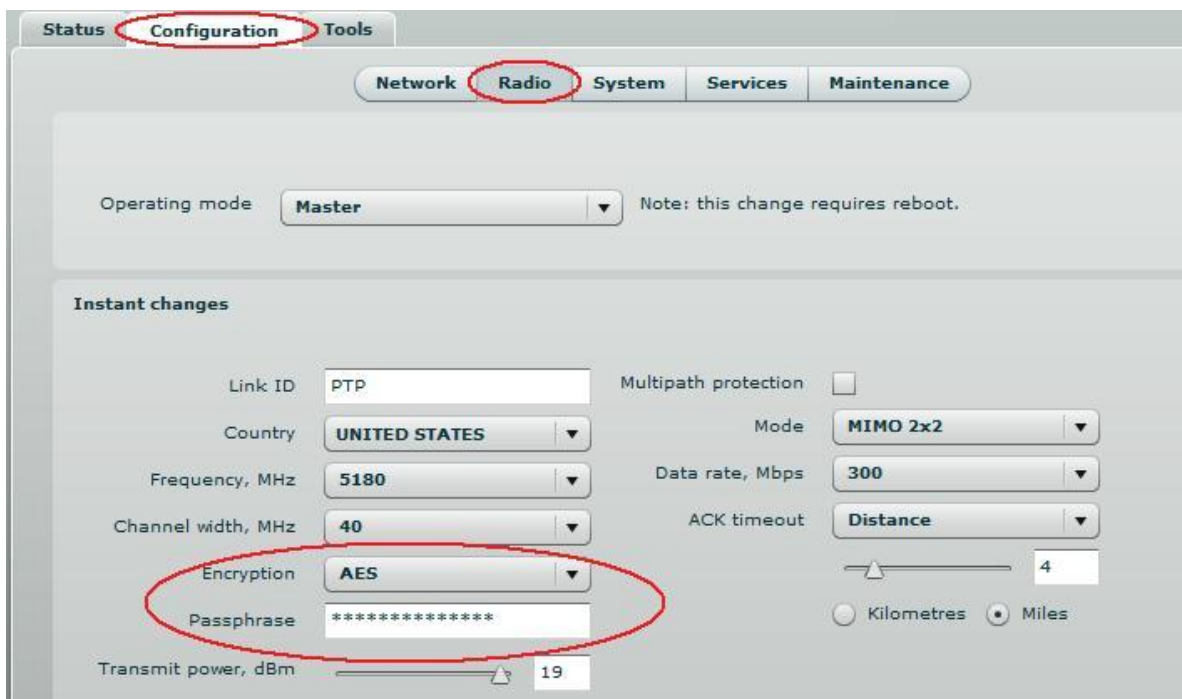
Status Configuration Tools

Network Radio System Services Maintenance

Operating mode Master Note: this change requires reboot.

Instant changes

Link ID PTP

Country UNITED STATES

Frequency, MHz 5180

Channel width, MHz 40

Encryption AES

Passphrase **************

Transmit power, dBm 19

Multipath protection

Mode MIMO 2x2

Data rate, Mbps 300

ACK timeout Distance

4

Kilometres Miles